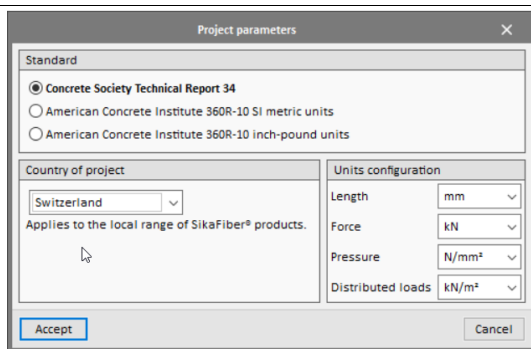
Project parameters

Standard

Concrete Society Technical Report 34

American Concrete Institute 360R-10 SI metric units

American Concrete Institute 360R-10 inch-pound units

Country of project

Switzerland

Applies to the local range of SikaFiber® products.

Units configuration

| Length | mm |
|---|---|
| Force | kN |
| Pressure | N/mm² |
| Distributed loads | kN/m² |

Accept

Cancel